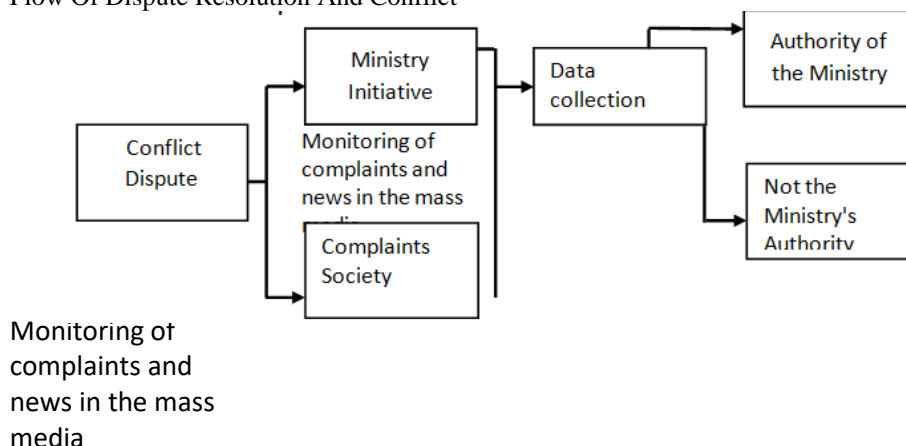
Flow Of Dispute Resolution And Conflict

Ministry Initiative

Data collection

Authority of the Ministry

Conflict Dispute

Monitoring of complaints and news in the mass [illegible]

Not the Ministry's Authority

Complaints Society

Monitoring of complaints and news in the mass media